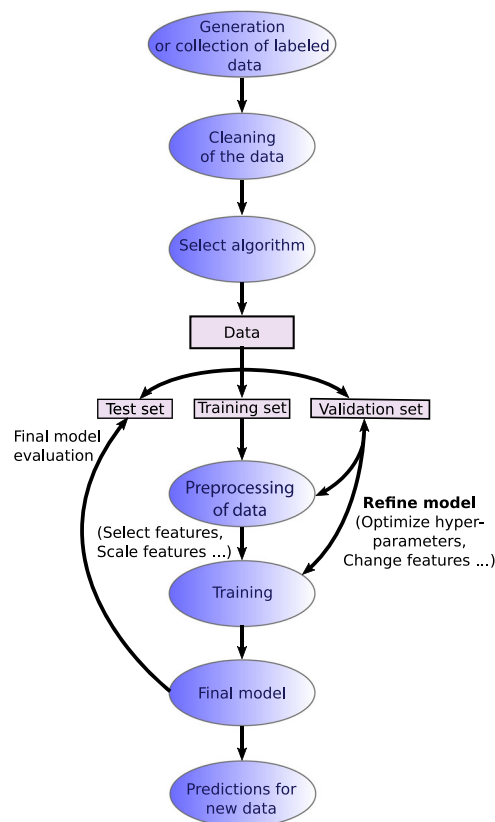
Generation or collection of labeled data

Cleaning of the data

Select algorithm

Data

Test set

Training set

Validation set

Final model evaluation

Preprocessing of data

Refine model (Optimize hyper-parameters, Change features ...)

(Select features, Scale features ...)

Training

Final model

Predictions for new data